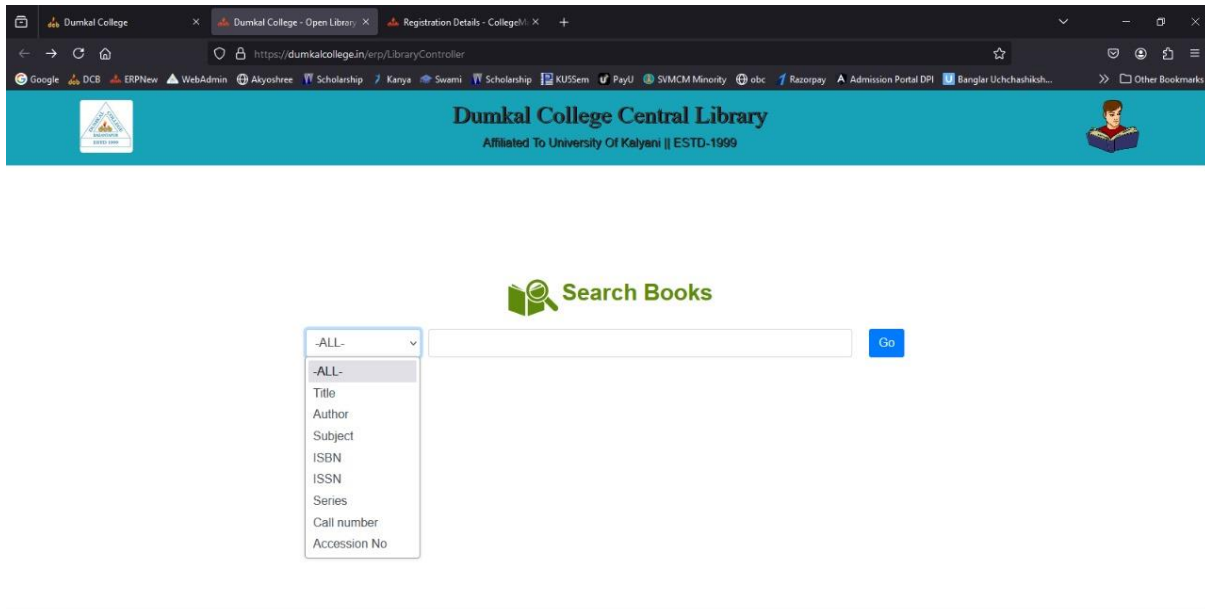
Dumkal College ×
Dumkal College - Open Library ×
Registration Details - CollegeM ×
+

https://dumkalcollege.in/erp/LibraryController

Google DCB ERPNew WebAdmin Akyoshree Scholarship Kanya Swami Scholarship KUSSem PayU SVMCM Minority obc Razorpay Admission Portal DPI Banglar Uchchashiksh... >> Other Bookmarks

Dumkal College Central Library
Affiliated To University Of Kalyani || ESTD-1999

Search Books

-ALL-
Go

-ALL-
Title
Author
Subject
ISBN
ISSN
Series
Call number
Accession No